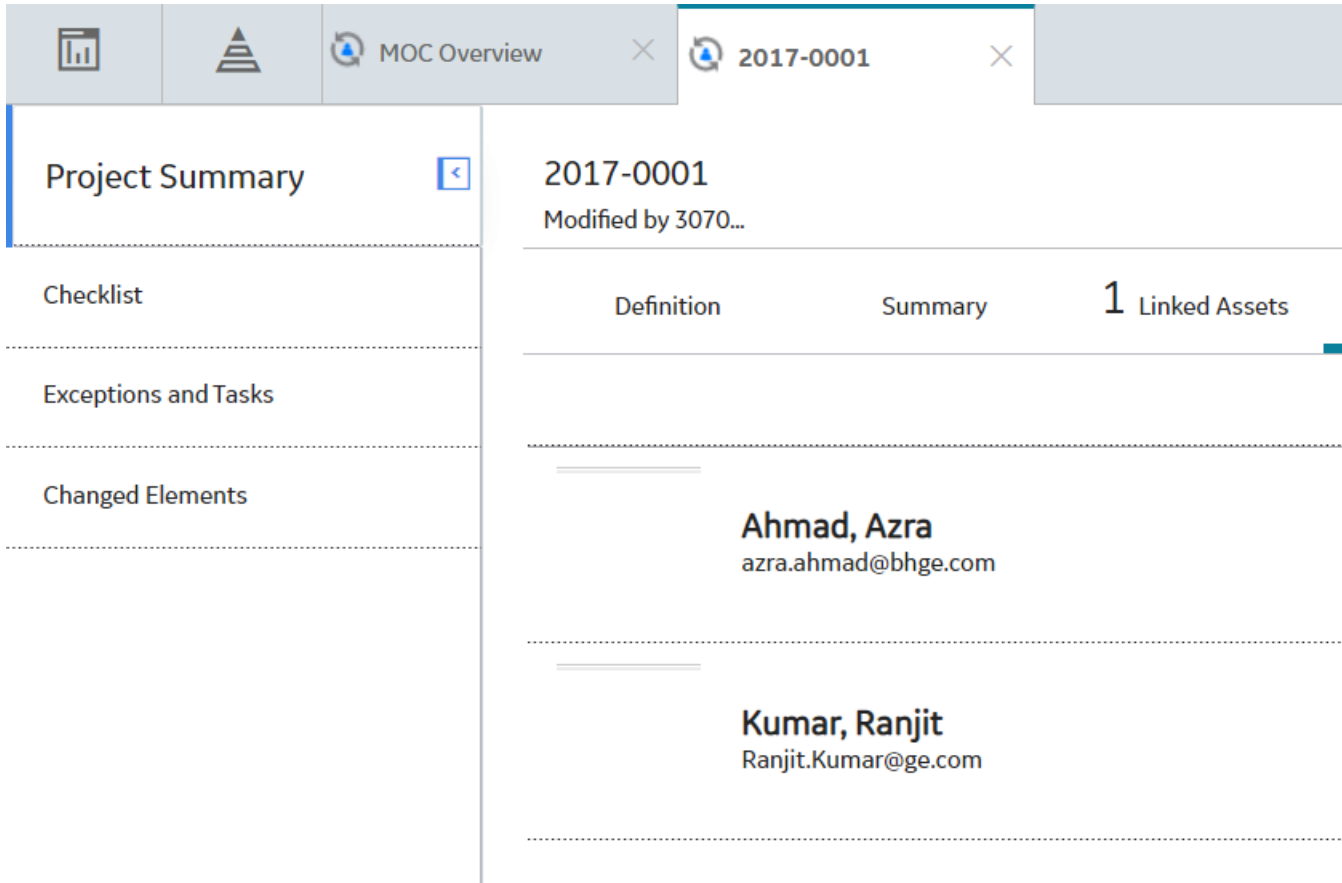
MOC Overview
2017-0001

Project Summary

Checklist

Exceptions and Tasks

Changed Elements

2017-0001
Modified by 3070...

Definition
Summary
1 Linked Assets

Ahmad, Azra
azra.ahmad@bhge.com

Kumar, Ranjit
Ranjit.Kumar@ge.com